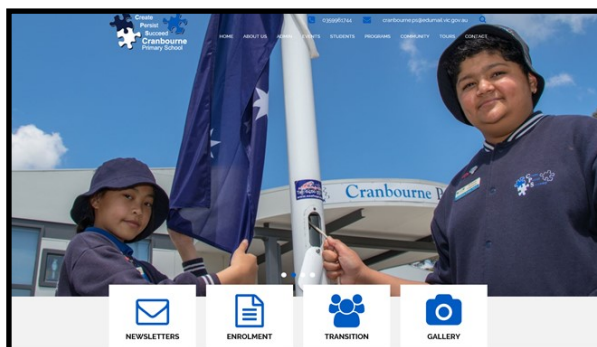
Create
Persist
Succeed
Cranbourne
Primary School

0359961744 cranbourne.ps@edumail.vic.gov.au

HOME ABOUT US NEWS EVENTS STUDENTS PROGRAMS COMMUNITY TOURS CONTACT

Cranbourne P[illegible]

NEWSLETTERS
ENROLMENT
TRANSITION
GALLERY